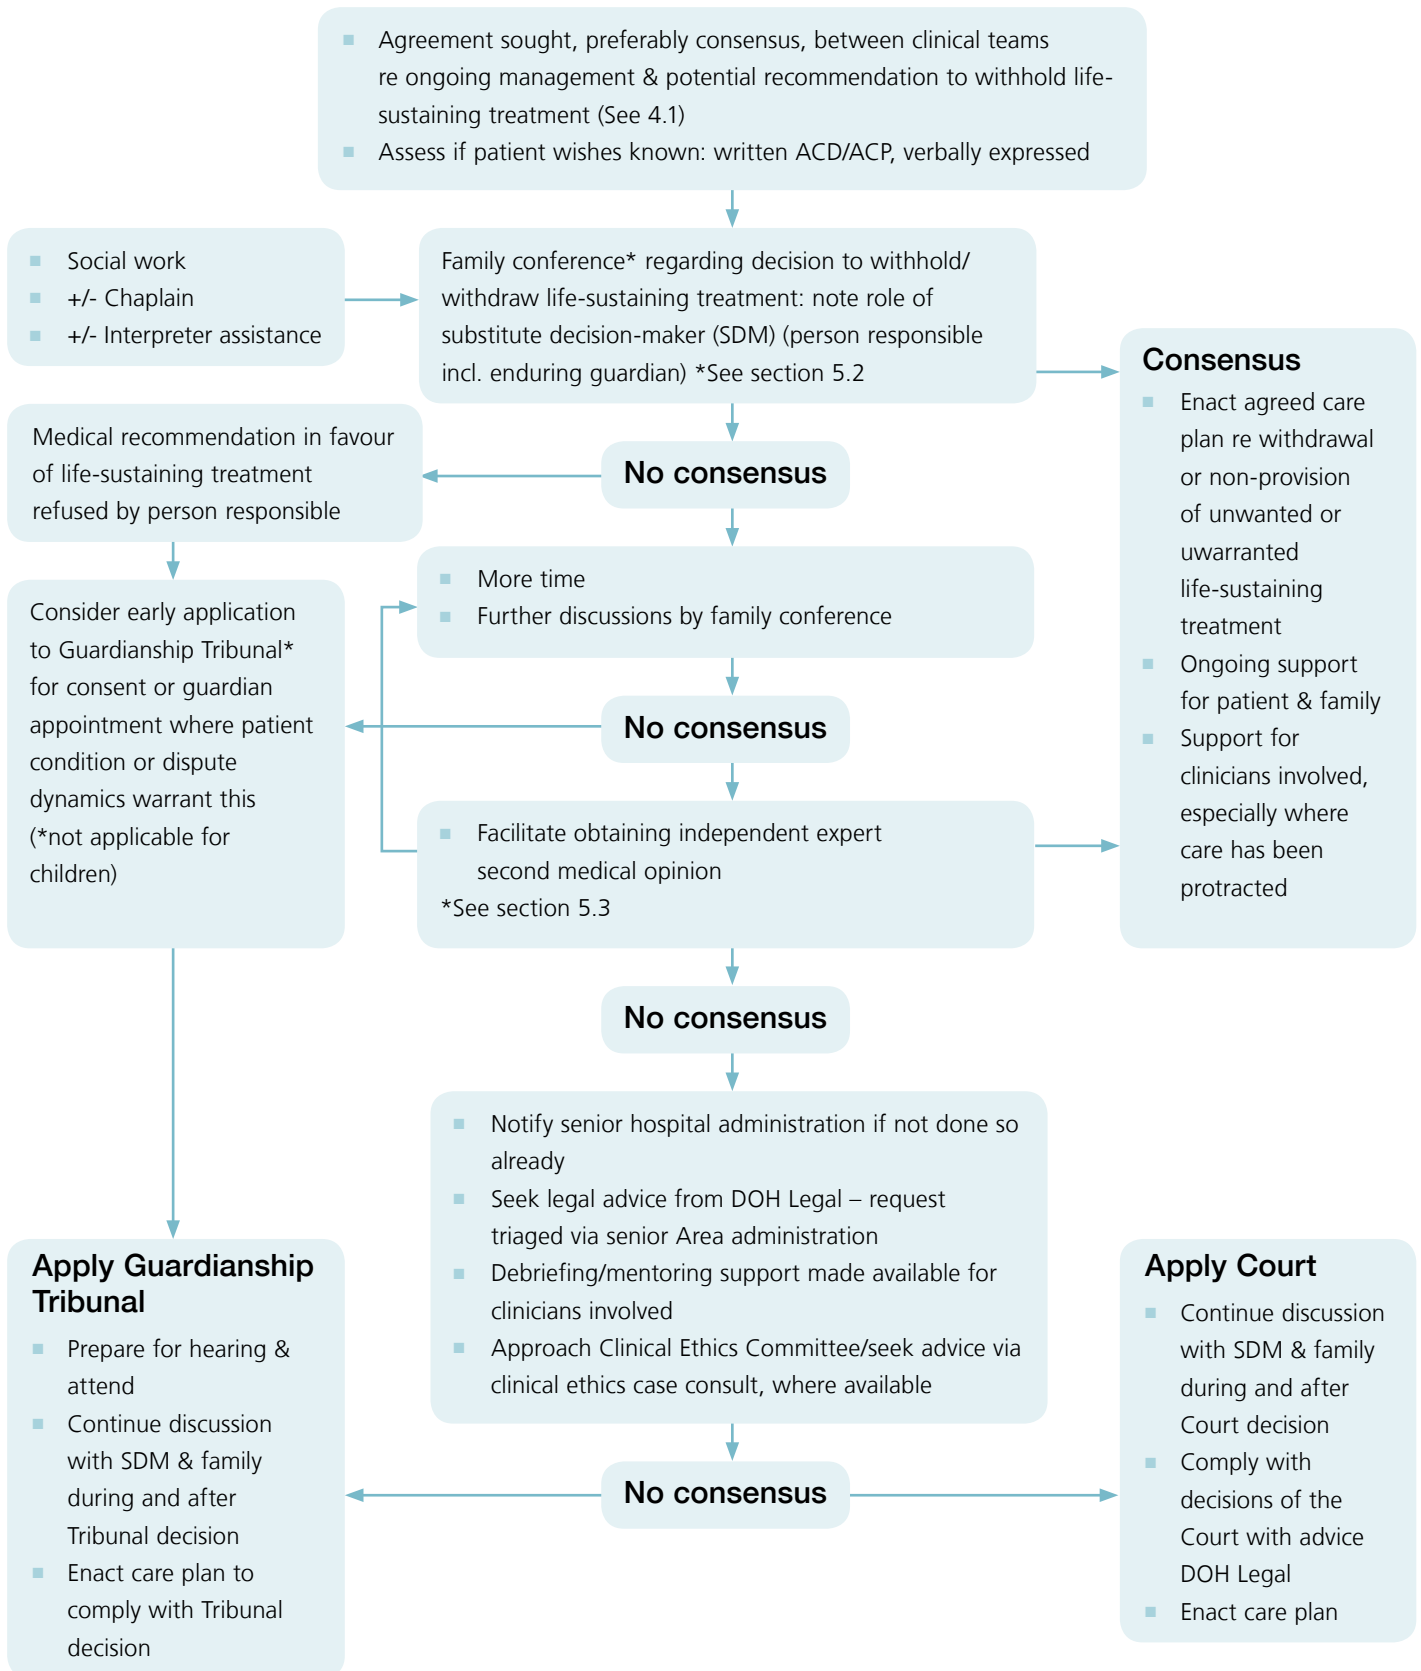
- Agreement sought, preferably consensus, between clinical teams re ongoing management & potential recommendation to withhold life-sustaining treatment (See 4.1)
- Assess if patient wishes known: written ACD/ACP, verbally expressed

- Social work
- +/- Chaplain
- +/- Interpreter assistance

Family conference* regarding decision to withhold/ withdraw life-sustaining treatment: note role of substitute decision-maker (SDM) (person responsible incl. enduring guardian) *See section 5.2

Consensus
- Enact agreed care plan re withdrawal or non-provision of unwanted or uwarranted life-sustaining treatment
- Ongoing support for patient & family
- Support for clinicians involved, especially where care has been protracted

Medical recommendation in favour of life-sustaining treatment refused by person responsible

No consensus

Consider early application to Guardianship Tribunal* for consent or guardian appointment where patient condition or dispute dynamics warrant this (*not applicable for children)

- More time
- Further discussions by family conference

No consensus

- Facilitate obtaining independent expert second medical opinion

*See section 5.3

No consensus

- Notify senior hospital administration if not done so already
- Seek legal advice from DOH Legal – request triaged via senior Area administration
- Debriefing/mentoring support made available for clinicians involved
- Approach Clinical Ethics Committee/seek advice via clinical ethics case consult, where available

Apply Guardianship Tribunal
- Prepare for hearing & attend
- Continue discussion with SDM & family during and after Tribunal decision
- Enact care plan to comply with Tribunal decision

No consensus

Apply Court
- Continue discussion with SDM & family during and after Court decision
- Comply with decisions of the Court with advice DOH Legal
- Enact care plan